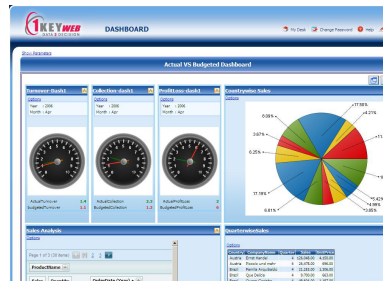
1KEY WEB DATA DECISION

DASHBOARD

My Desk | Change Password | Help

Show Parameters

Actual VS Budgeted Dashboard

Turnover-Dash1

Options

Year : 2006
Month : Apr

ActualTurnover 3.4
BudgetedTurnover 2.1

Collection-dash1

Options

Year : 2006
Month : Apr

ActualCollection 2.2
BudgetedCollection 1.3

ProfitLoss-dash1

Options

Year : 2006
Month : Apr

ActualProfitLoss 5
BudgetedProfitLoss 6

Countrywise Sales

Options

17.98%
4.21%
2.63%
3.67%
6.25%
17.18%
8.81%
5.42%
14.96%
2.05%

Sales Analysis

Options

Page 1 of 5 (38 items)

ProductName

QuarterwiseSales

Options

| Country | CompanyName | Quarter | Sales | NetPrice |
|---|---|---|---|---|
| Austria | Ernst Handel | 4 | 120,048.00 | 6,450.00 |
| Austria | Piccolo und mehr | 4 | 26,675.00 | 686.00 |
| Brazil | Familia Arquibaldo | 4 | 22,155.00 | 1,056.00 |
| Brazil | Que Delicia | 4 | 9,750.00 | 663.00 |